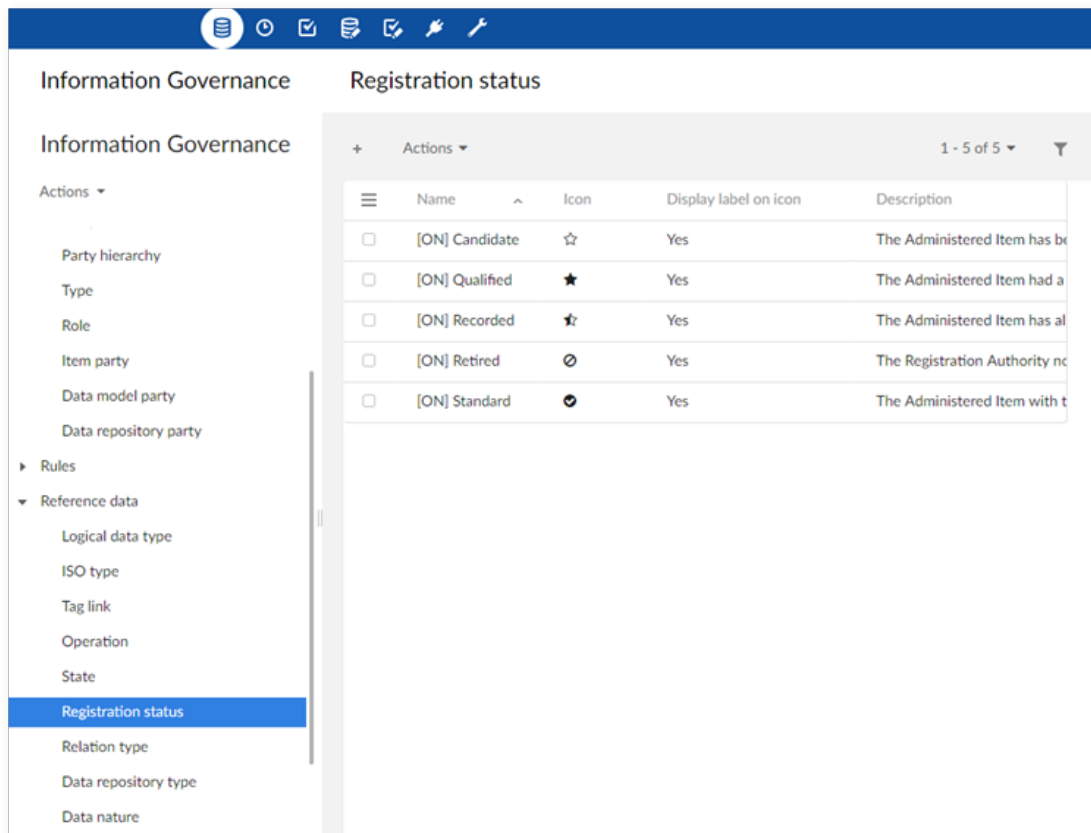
Information Governance

Registration status

Information Governance

Actions

Party hierarchy
Type
Role
Item party
Data model party
Data repository party
Rules
Reference data
Logical data type
ISO type
Tag link
Operation
State
Registration status
Relation type
Data repository type
Data nature

+ Actions

1 - 5 of 5

| Name | Icon | Display label on icon | Description |
|---|---|---|---|
| [ON] Candidate | ☆ | Yes | The Administered Item has be |
| [ON] Qualified | ★ | Yes | The Administered Item had a |
| [ON] Recorded | | Yes | The Administered Item has al |
| [ON] Retired | | Yes | The Registration Authority no |
| [ON] Standard | | Yes | The Administered Item with t |